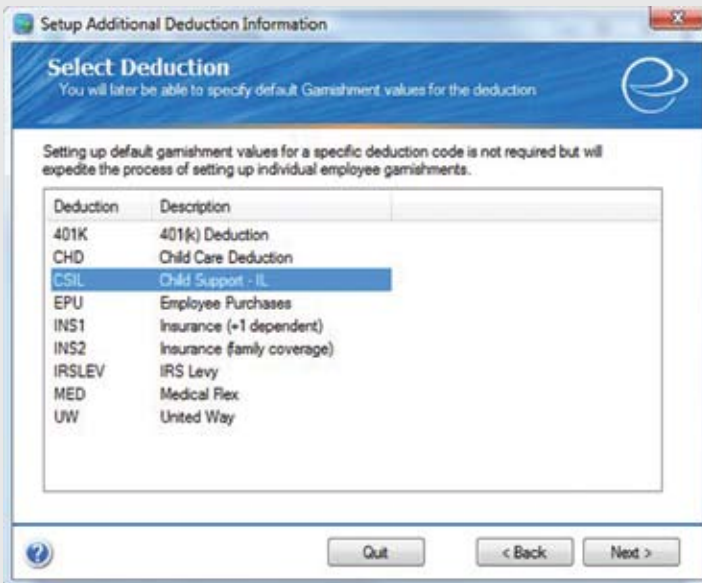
Setup Additional Deduction Information

Select Deduction
You will later be able to specify default Garnishment values for the deduction

Setting up default garnishment values for a specific deduction code is not required but will expedite the process of setting up individual employee garnishments.

| Deduction | Description |
|---|---|
| 401K | 401(k) Deduction |
| CHD | Child Care Deduction |
| CSIL | Child Support - IL |
| EPU | Employee Purchases |
| INS1 | Insurance (+1 dependent) |
| INS2 | Insurance (family coverage) |
| IRSLEV | IRS Levy |
| MED | Medical Flex |
| UW | United Way |

Quit
< Back
Next >